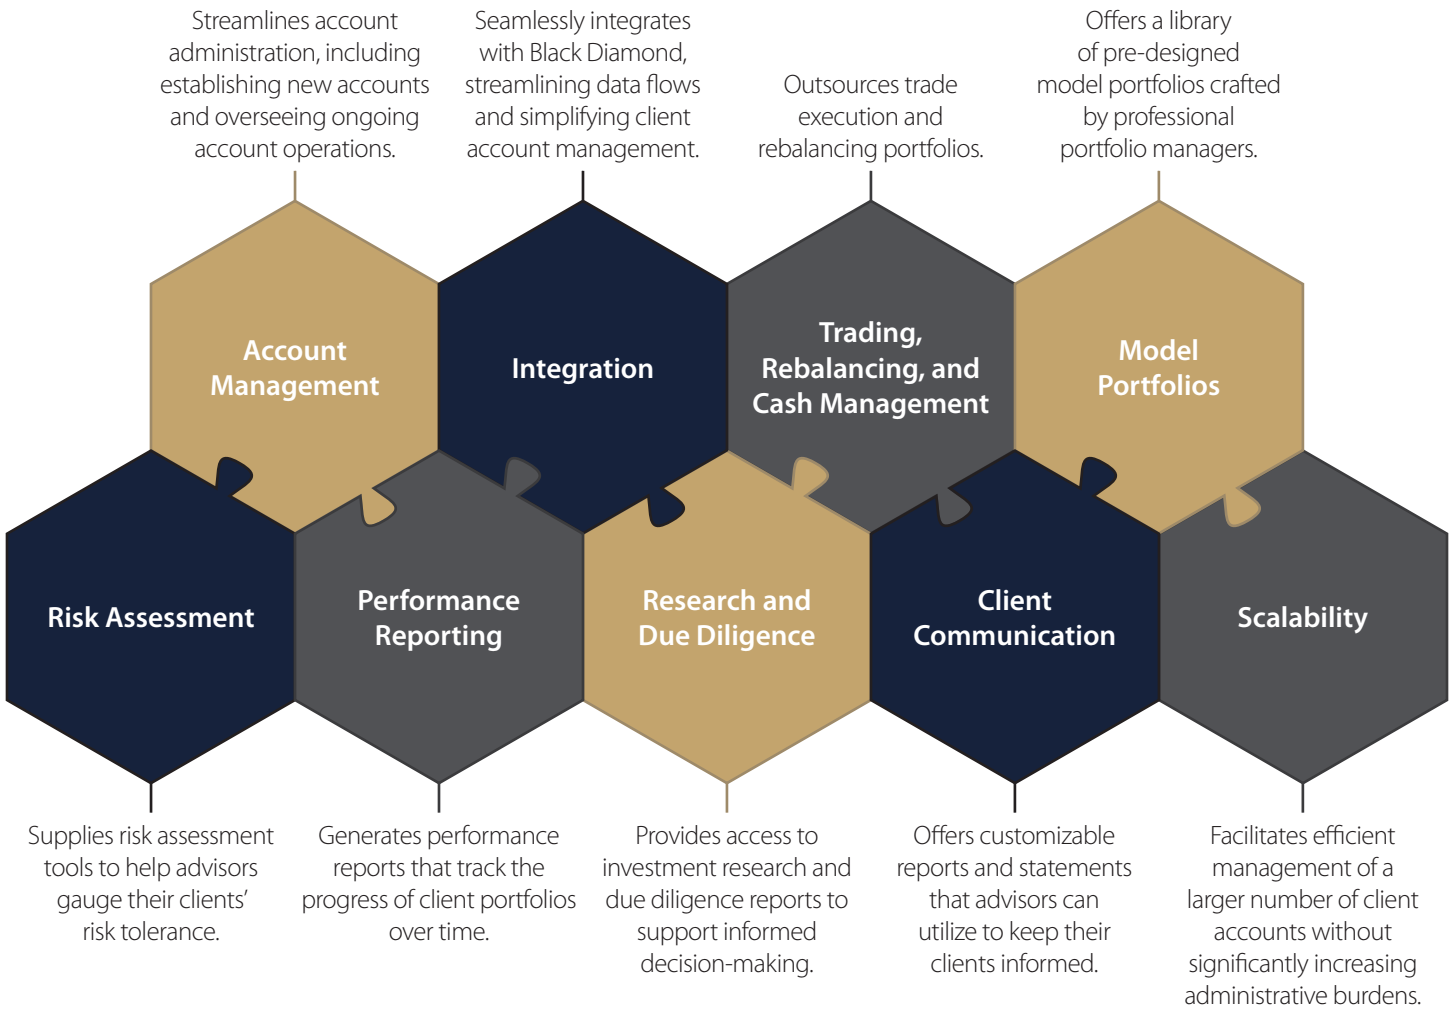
Streamlines account administration, including establishing new accounts and overseeing ongoing account operations.

Seamlessly integrates with Black Diamond, streamlining data flows and simplifying client account management.

Outsources trade execution and rebalancing portfolios.

Offers a library of pre-designed model portfolios crafted by professional portfolio managers.

Account Management

Integration

Trading, Rebalancing, and Cash Management

Model Portfolios

Risk Assessment

Performance Reporting

Research and Due Diligence

Client Communication

Scalability

Supplies risk assessment tools to help advisors gauge their clients' risk tolerance.

Generates performance reports that track the progress of client portfolios over time.

Provides access to investment research and due diligence reports to support informed decision-making.

Offers customizable reports and statements that advisors can utilize to keep their clients informed.

Facilitates efficient management of a larger number of client accounts without significantly increasing administrative burdens.